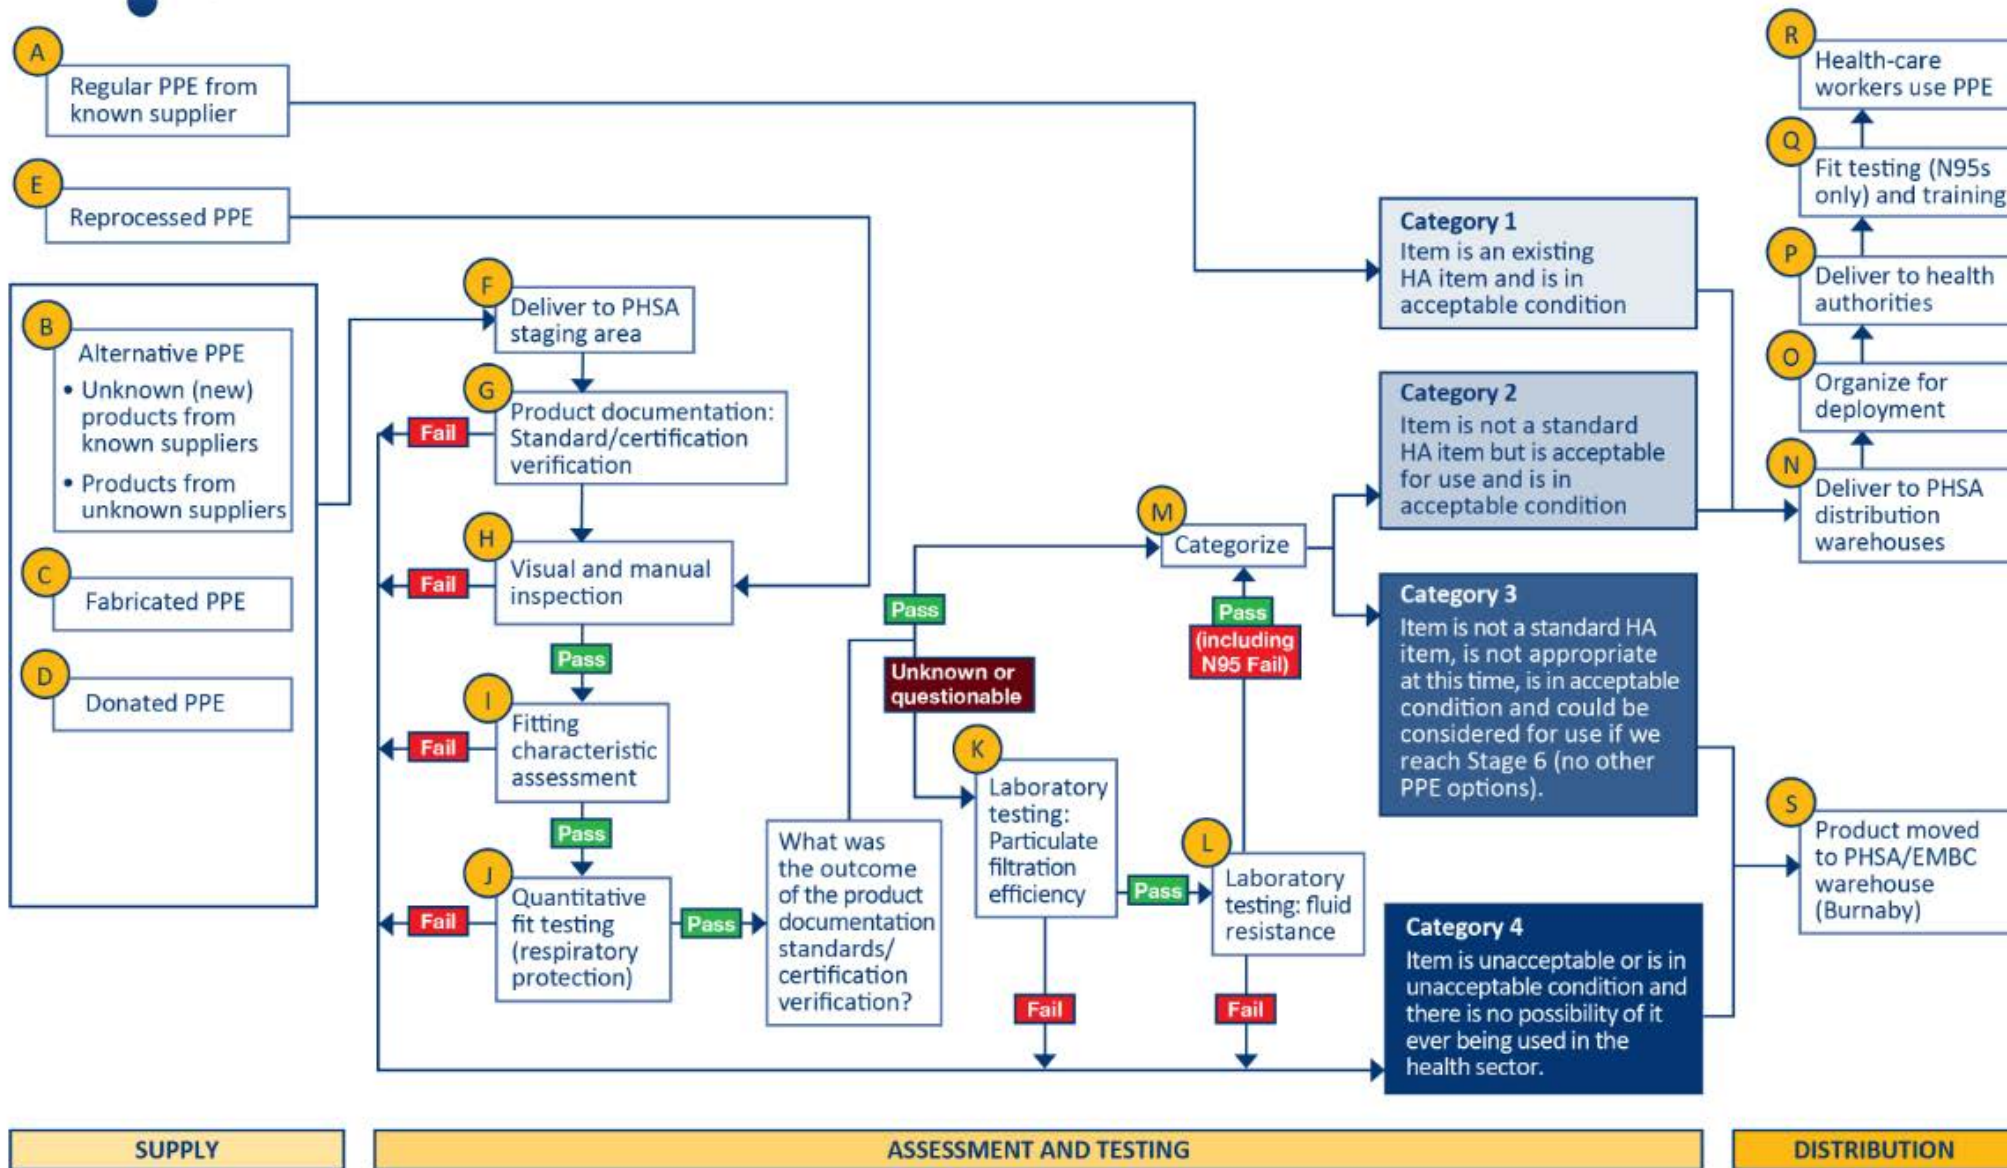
A
Regular PPE from known supplier

E
Reprocessed PPE

B
Alternative PPE
• Unknown (new) products from known suppliers
• Products from unknown suppliers

C
Fabricated PPE

D
Donated PPE

F
Deliver to PHSA staging area

G
Product documentation: Standard/certification verification

Fail

H
Visual and manual inspection

Fail

Pass

I
Fitting characteristic assessment

Fail

Pass

J
Quantitative fit testing (respiratory protection)

Fail

Pass

What was the outcome of the product documentation standards/ certification verification?

Pass

Unknown or questionable

K
Laboratory testing: Particulate filtration efficiency

Pass

Fail

L
Laboratory testing: fluid resistance

Fail

Pass (including N95 Fail)

M
Categorize

Category 1
Item is an existing HA item and is in acceptable condition

Category 2
Item is not a standard HA item but is acceptable for use and is in acceptable condition

Category 3
Item is not a standard HA item, is not appropriate at this time, is in acceptable condition and could be considered for use if we reach Stage 6 (no other PPE options).

Category 4
Item is unacceptable or is in unacceptable condition and there is no possibility of it ever being used in the health sector.

R
Health-care workers use PPE

Q
Fit testing (N95s only) and training

P
Deliver to health authorities

O
Organize for deployment

N
Deliver to PHSA distribution warehouses

S
Product moved to PHSA/EMBC warehouse (Burnaby)

SUPPLY
ASSESSMENT AND TESTING
DISTRIBUTION